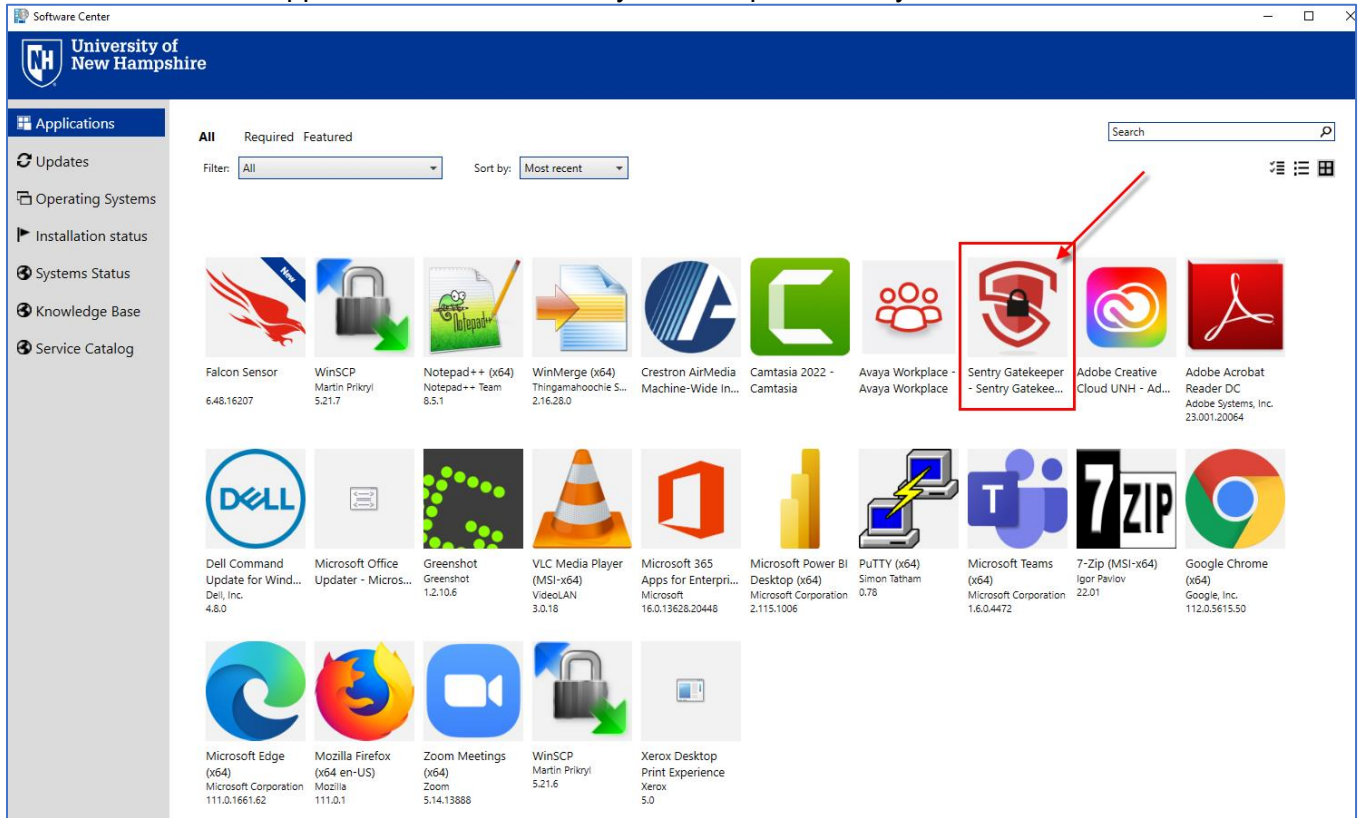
Software Center

University of New Hampshire

Applications
Updates
Operating Systems
Installation status
Systems Status
Knowledge Base
Service Catalog

All Required Featured

Search

Filter: All

Sort by: Most recent

New

Falcon Sensor
6.48.16207

WinSCP
Martin Prikryl
5.21.7

Notepad++ (x64)
Notepad++ Team
8.5.1

WinMerge (x64)
Thingamahoochie S...
2.16.28.0

Crestron AirMedia Machine-Wide In...

Camtasia 2022 - Camtasia

Avaya Workplace - Avaya Workplace

Sentry Gatekeeper - Sentry Gatekee...

Adobe Creative Cloud UNH - Ad...

Adobe Acrobat Reader DC
Adobe Systems, Inc.
23.001.20064

Dell Command Update for Wind...
Dell, Inc.
4.8.0

Microsoft Office Updater - Micros...

Greenshot
Greenshot
1.2.10.6

VLC Media Player (MSI-x64)
VideoLAN
3.0.18

Microsoft 365 Apps for Enterpri...
Microsoft
16.0.13628.20448

Microsoft Power BI Desktop (x64)
Microsoft Corporation
2.115.1006

PuTTY (x64)
Simon Tatham
0.78

Microsoft Teams (x64)
Microsoft Corporation
1.6.0.4472

7-Zip (MSI-x64)
Igor Pavlov
22.01

Google Chrome (x64)
Google, Inc.
112.0.5615.50

Microsoft Edge (x64)
Microsoft Corporation
111.0.1661.62

Mozilla Firefox (x64 en-US)
Mozilla
111.0.1

Zoom Meetings (x64)
Zoom
5.14.13888

WinSCP
Martin Prikryl
5.21.6

Xerox Desktop Print Experience
Xerox
5.0